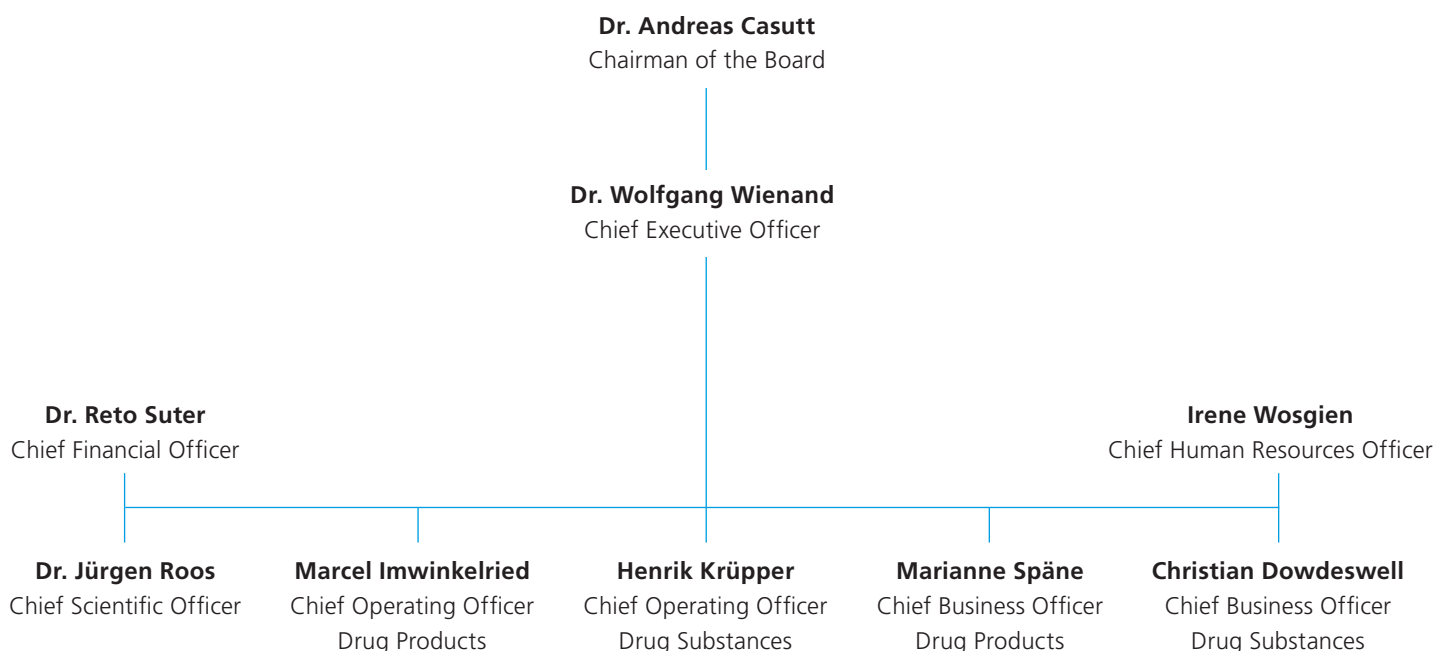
Dr. Andreas Casutt
Chairman of the Board

Dr. Wolfgang Wienand
Chief Executive Officer

Dr. Reto Suter
Chief Financial Officer

Irene Wosgien
Chief Human Resources Officer

Dr. Jürgen Roos
Chief Scientific Officer

Marcel Imwinkelried
Chief Operating Officer
Drug Products

Henrik Krüpper
Chief Operating Officer
Drug Substances

Marianne Späne
Chief Business Officer
Drug Products

Christian Dowdeswell
Chief Business Officer
Drug Substances